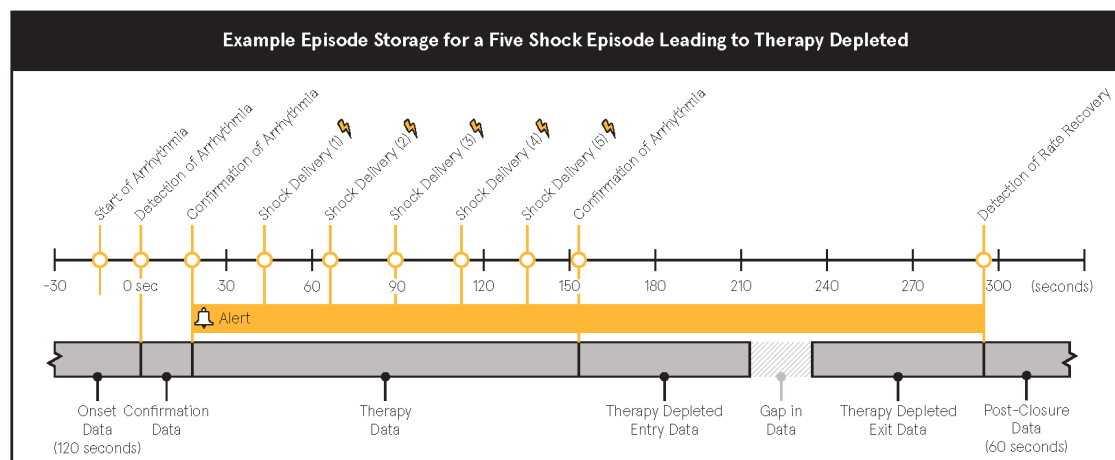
Example Episode Storage for a Five Shock Episode Leading to Therapy Depleted

Start of Arrhythmia
Detection of Arrhythmia
Confirmation of Arrhythmia
Shock Delivery (1)
Shock Delivery (2)
Shock Delivery (3)
Shock Delivery (4)
Shock Delivery (5)
Confirmation of Arrhythmia
Detection of Rate Recovery

-30 0 sec 30 60 90 120 150 180 210 240 270 300 (seconds)

Alert

Onset Data (120 seconds)
Confirmation Data
Therapy Data
Therapy Depleted Entry Data
Gap in Data
Therapy Depleted Exit Data
Post-Closure Data (60 seconds)